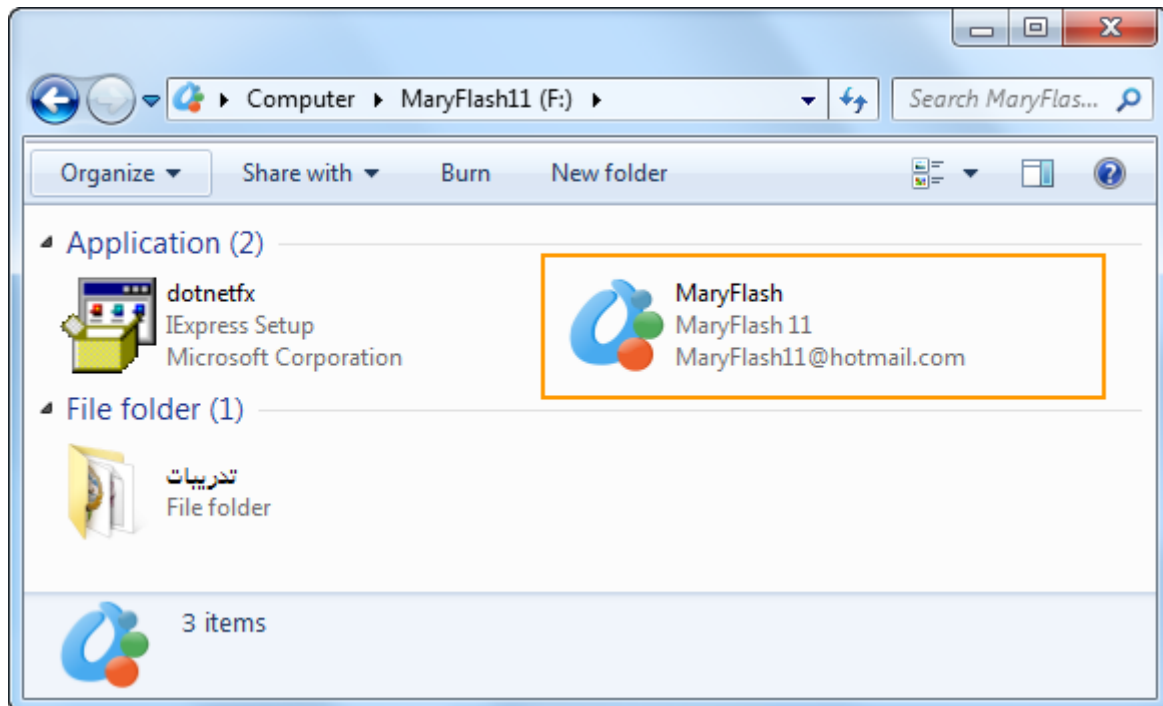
Computer ▸ MaryFlash11 (F:) ▸

Search MaryFlas...

Organize ▾ Share with ▾ Burn New folder

Application (2)

dotnetfx
IExpress Setup
Microsoft Corporation

MaryFlash
MaryFlash 11
MaryFlash11@hotmail.com

File folder (1)

تدريبات
File folder

3 items